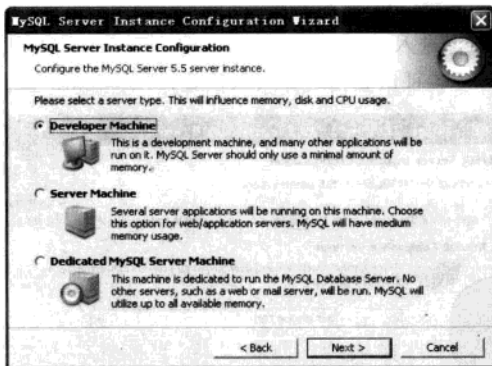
MySQL Server Instance Configuration Wizard

MySQL Server Instance Configuration

Configure the MySQL Server 5.5 server instance.

Please select a server type. This will influence memory, disk and CPU usage.

Developer Machine

This is a development machine, and many other applications will be run on it. MySQL Server should only use a minimal amount of memory.

Server Machine

Several server applications will be running on this machine. Choose this option for web/application servers. MySQL will have medium memory usage.

Dedicated MySQL Server Machine

This machine is dedicated to run the MySQL Database Server. No other servers, such as a web or mail server, will be run. MySQL will utilize up to all available memory.

< Back

Next >

Cancel